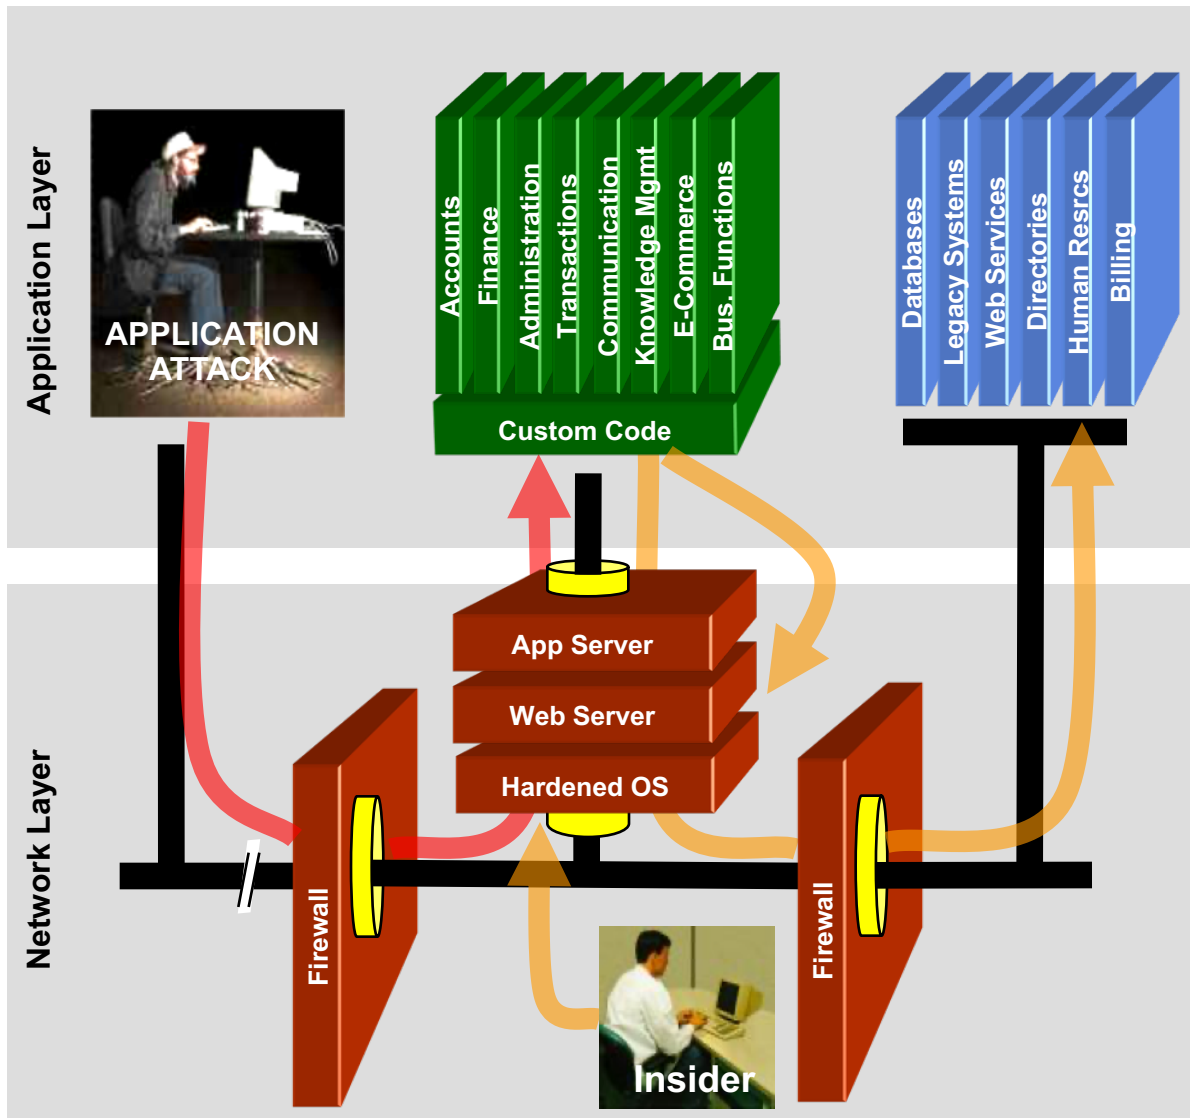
Application Layer

APPLICATION ATTACK

Accounts
Finance
Administration
Transactions
Communication
Knowledge Mgmt
E-Commerce
Bus. Functions

Custom Code

Databases
Legacy Systems
Web Services
Directories
Human Resrcs
Billing

Network Layer

App Server
Web Server
Hardened OS

Firewall

Firewall

Insider